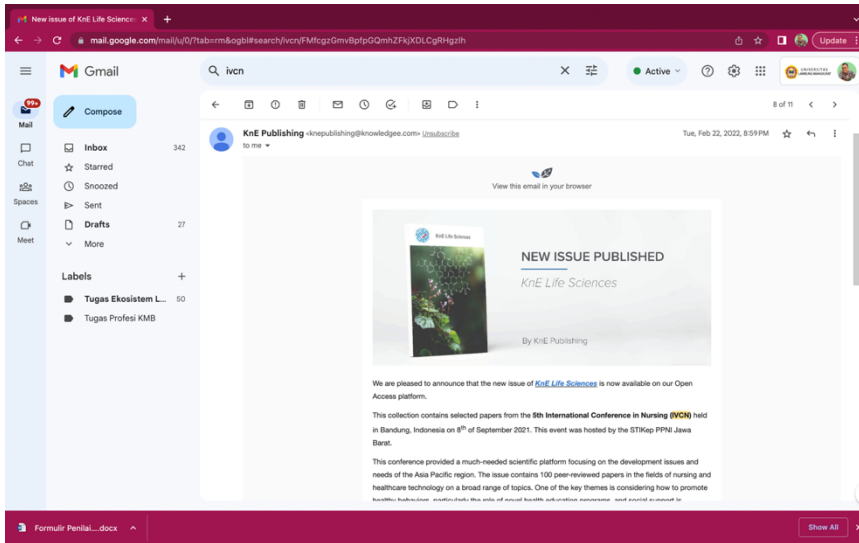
New issue of KnE Life Sciences ×
+
mail.google.com/mail/u/0/?tab=rm&ogbl#search/ivcn/FMfcgzGmvBpfpGQmhZFkjXDLCgRHgzlh
Update

Gmail
ivcn
Active
UNIVERSITAS LAMBUNG MANGKURAT

99+
Mail
Chat
Spaces
Meet

Compose
Inbox 342
Starred
Snoozed
Sent
Drafts 27
More

Labels +
Tugas Ekosistem L... 50
Tugas Profesi KMB

8 of 11

KnE Publishing <knepublishing@knowledgee.com> Unsubscribe
to me
Tue, Feb 22, 2022, 8:59PM

View this email in your browser

KnE Life Sciences
NEW ISSUE PUBLISHED
KnE Life Sciences
By KnE Publishing

We are pleased to announce that the new issue of KnE Life Sciences is now available on our Open Access platform.

This collection contains selected papers from the 5th International Conference in Nursing (IVCN) held in Bandung, Indonesia on 8th of September 2021. This event was hosted by the STIKep PPNI Jawa Barat.

This conference provided a much-needed scientific platform focusing on the development issues and needs of the Asia Pacific region. The issue contains 100 peer-reviewed papers in the fields of nursing and healthcare technology on a broad range of topics. One of the key themes is considering how to promote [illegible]

Formulir Penilai....docx
Show All